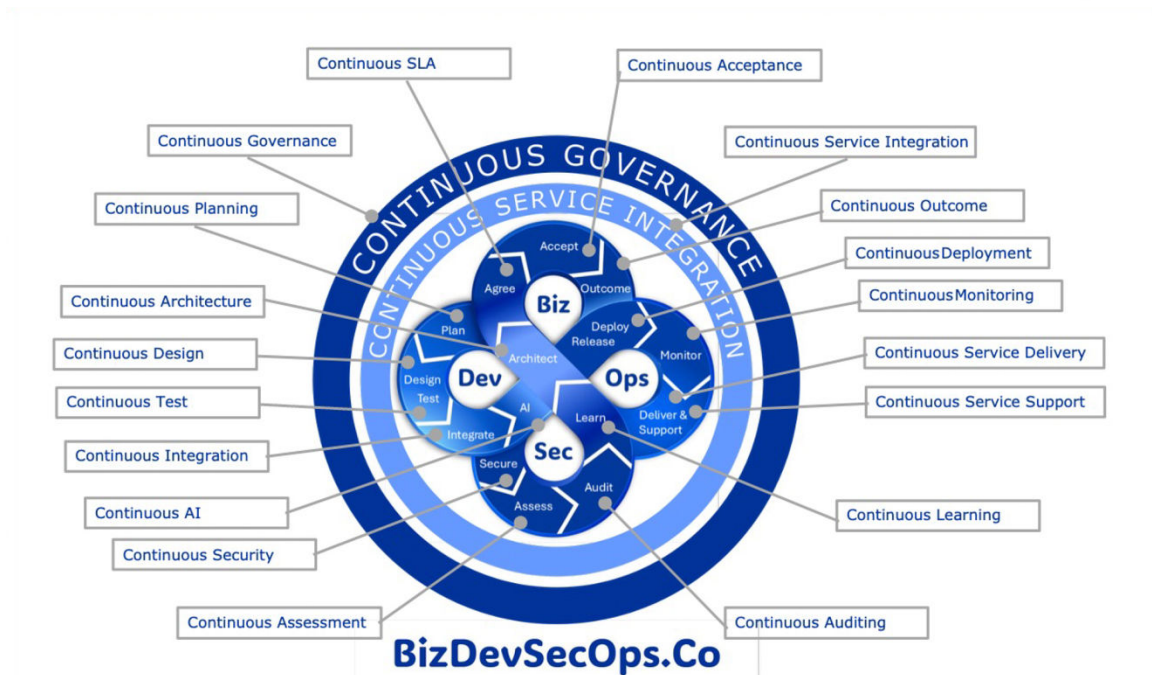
Continuous SLA

Continuous Acceptance

Continuous Governance

Continuous Service Integration

Continuous Planning

Continuous Outcome

ContinuousDeployment

Continuous Architecture

ContinuousMonitoring

Continuous Design

Continuous Service Delivery

Continuous Test

Continuous Service Support

Continuous Integration

Continuous AI

Continuous Learning

Continuous Security

Continuous Assessment

Continuous Auditing

CONTINUOUS GOVERNANCE

CONTINUOUS SERVICE INTEGRATION

Accept
Agree
Outcome
Biz
Plan
Deploy
Release
Architect
Monitor
Design
Dev
Ops
Test
AI
Learn
Deliver & Support
Integrate
Sec
Secure
Audit
Assess

BizDevSecOps.Co